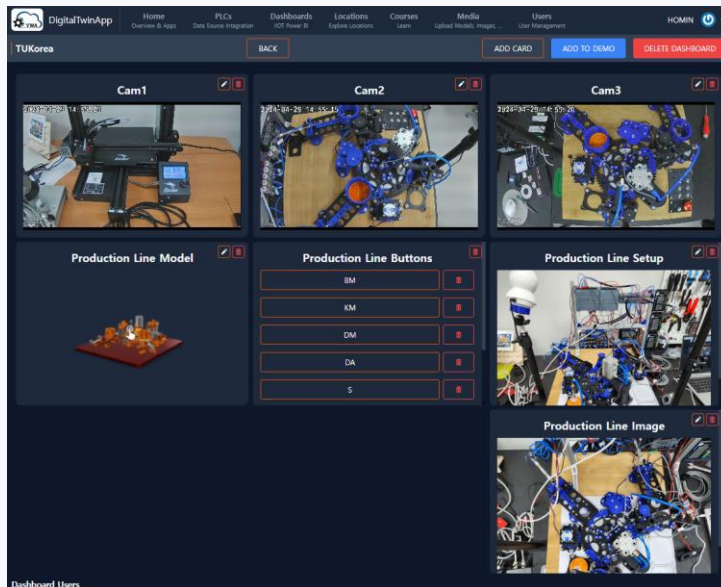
DigitalTwinApp
Home Overview & Apps
PLCs Data Source Integration
Dashboards IOT Power BI
Locations Explore Locations
Courses Learn
Media Upload Models, Images ...
Users User Management
HOMIN

TUKorea
BACK
ADD CARD
ADD TO DEMO
DELETE DASHBOARD

Cam1
2024-04-29 14:55:26

Cam2
2024-04-29 14:55:15

Cam3
2024-04-29 14:55:26

Production Line Model

Production Line Buttons
BM
KM
DM
DA
S

Production Line Setup

Production Line Image

Dashboard Users